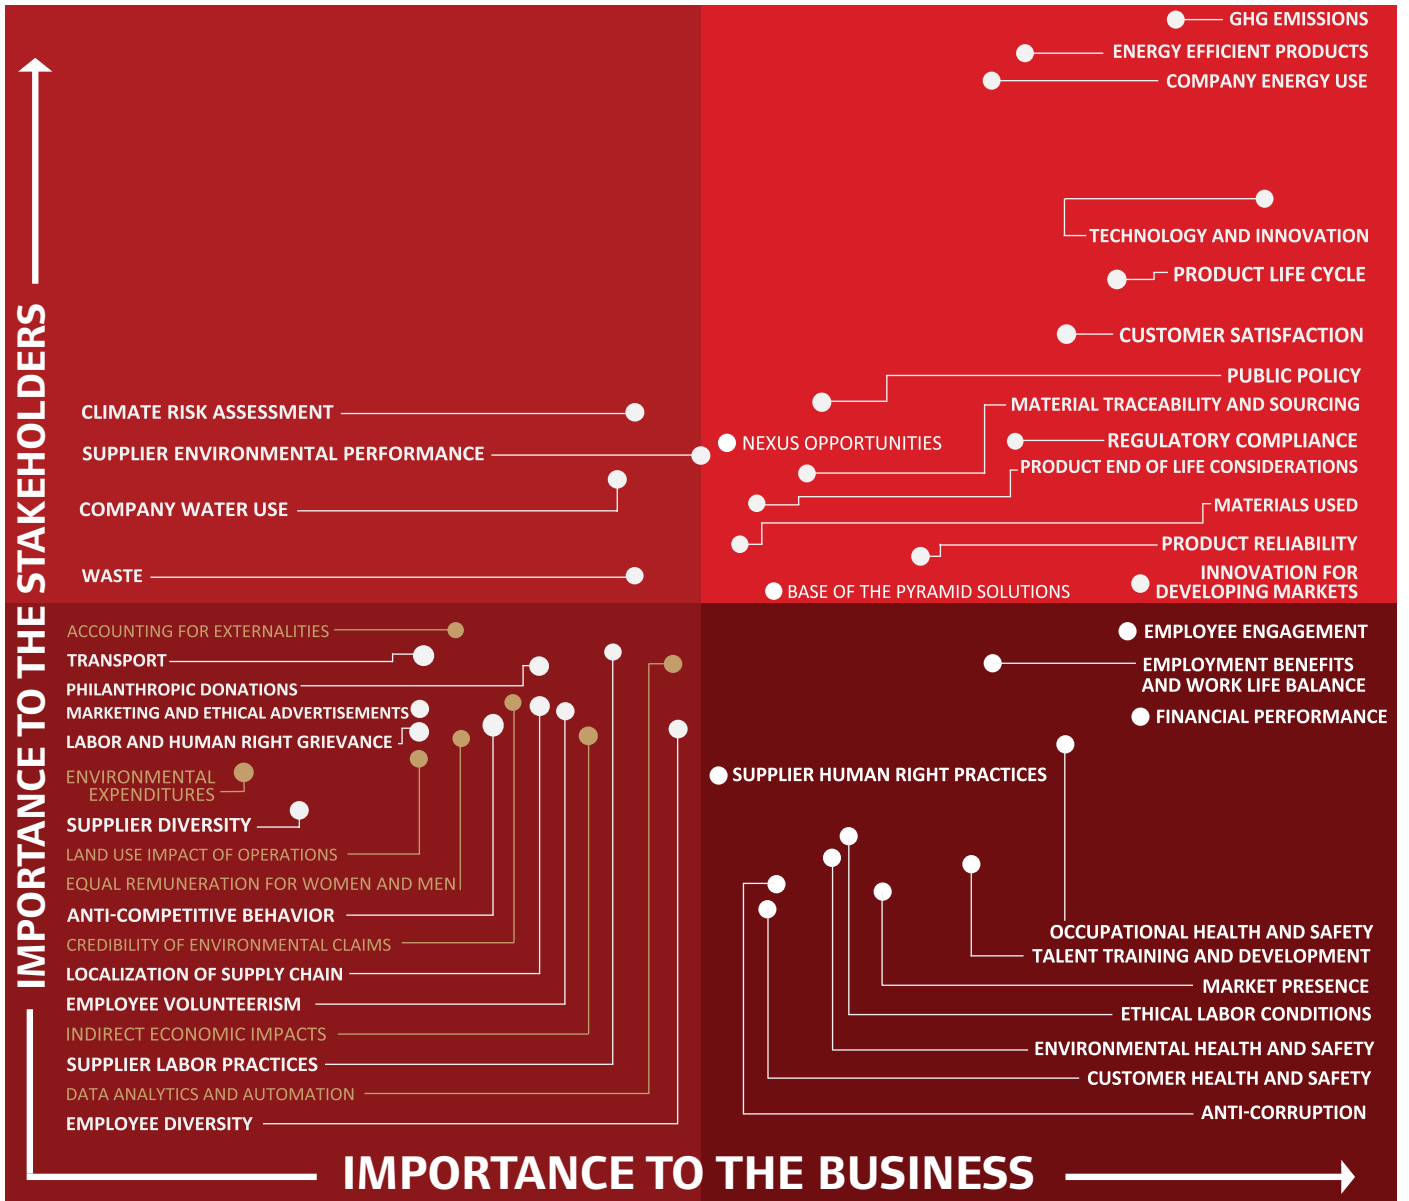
IMPORTANCE TO THE STAKEHOLDERS

GHG EMISSIONS
ENERGY EFFICIENT PRODUCTS
COMPANY ENERGY USE
TECHNOLOGY AND INNOVATION
PRODUCT LIFE CYCLE
CUSTOMER SATISFACTION
PUBLIC POLICY
MATERIAL TRACEABILITY AND SOURCING
NEXUS OPPORTUNITIES
REGULATORY COMPLIANCE
PRODUCT END OF LIFE CONSIDERATIONS
MATERIALS USED
PRODUCT RELIABILITY
BASE OF THE PYRAMID SOLUTIONS
INNOVATION FOR DEVELOPING MARKETS

CLIMATE RISK ASSESSMENT
SUPPLIER ENVIRONMENTAL PERFORMANCE
COMPANY WATER USE
WASTE

ACCOUNTING FOR EXTERNALITIES
TRANSPORT
PHILANTHROPIC DONATIONS
MARKETING AND ETHICAL ADVERTISEMENTS
LABOR AND HUMAN RIGHT GRIEVANCE
ENVIRONMENTAL EXPENDITURES
SUPPLIER DIVERSITY
LAND USE IMPACT OF OPERATIONS
EQUAL REMUNERATION FOR WOMEN AND MEN
ANTI-COMPETITIVE BEHAVIOR
CREDIBILITY OF ENVIRONMENTAL CLAIMS
LOCALIZATION OF SUPPLY CHAIN
EMPLOYEE VOLUNTEERISM
INDIRECT ECONOMIC IMPACTS
SUPPLIER LABOR PRACTICES
DATA ANALYTICS AND AUTOMATION
EMPLOYEE DIVERSITY

EMPLOYEE ENGAGEMENT
EMPLOYMENT BENEFITS AND WORK LIFE BALANCE
FINANCIAL PERFORMANCE
SUPPLIER HUMAN RIGHT PRACTICES
OCCUPATIONAL HEALTH AND SAFETY
TALENT TRAINING AND DEVELOPMENT
MARKET PRESENCE
ETHICAL LABOR CONDITIONS
ENVIRONMENTAL HEALTH AND SAFETY
CUSTOMER HEALTH AND SAFETY
ANTI-CORRUPTION

IMPORTANCE TO THE BUSINESS